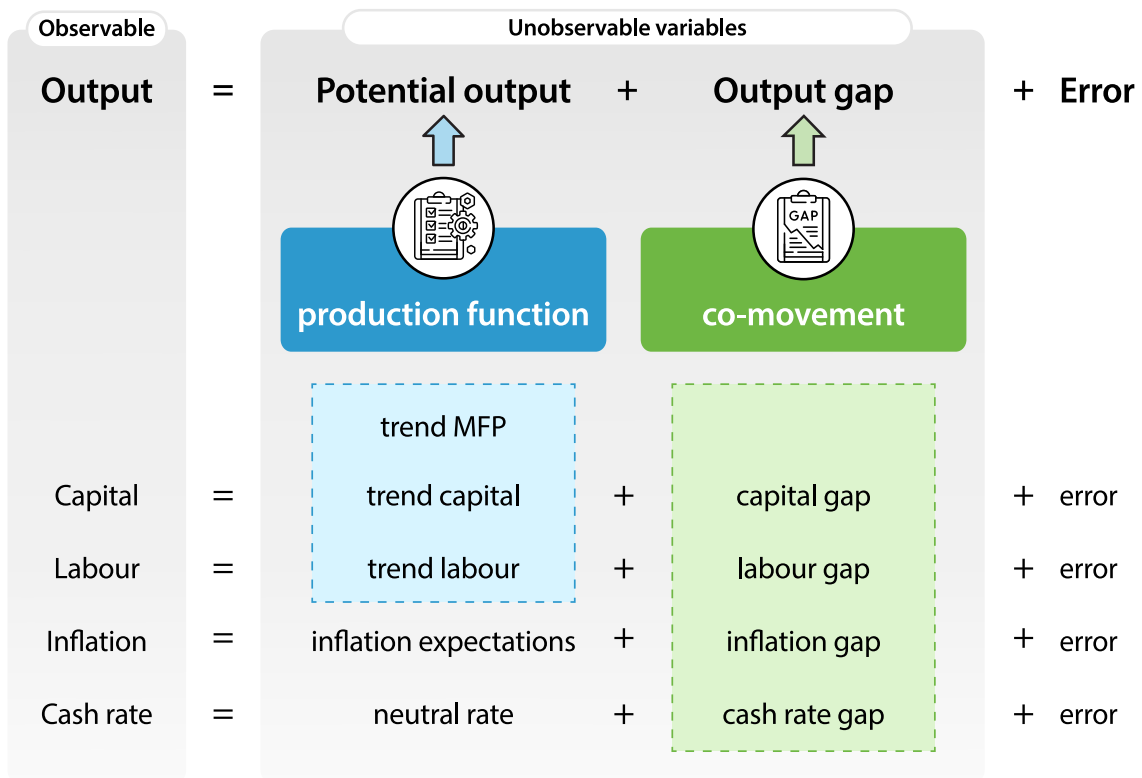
Observable

Unobservable variables

Output = Potential output + Output gap + Error

GAP

production function

co-movement

trend MFP

Capital = trend capital + capital gap + error

Labour = trend labour + labour gap + error

Inflation = inflation expectations + inflation gap + error

Cash rate = neutral rate + cash rate gap + error